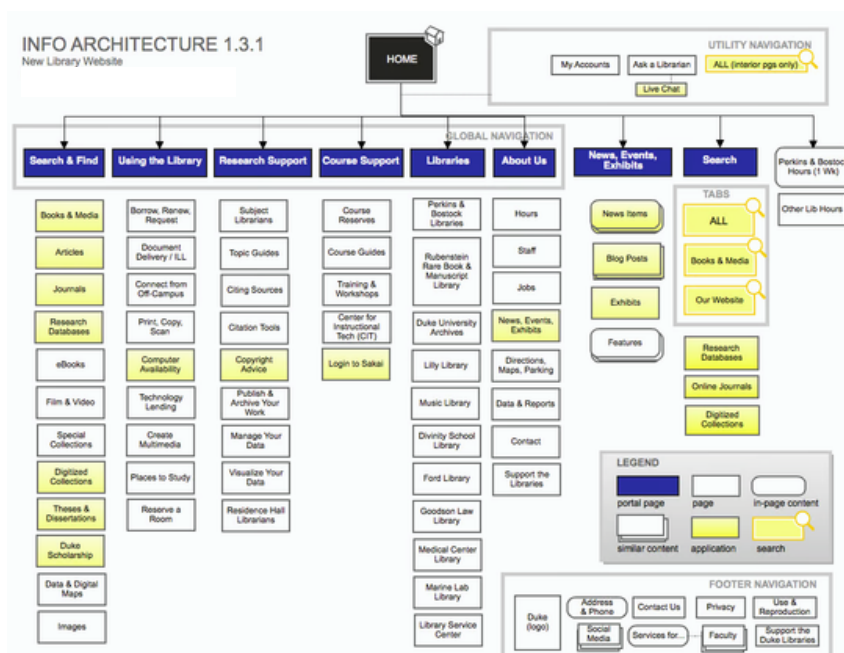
INFO ARCHITECTURE 1.3.1
New Library Website

HOME

UTILITY NAVIGATION
My Accounts
Ask a Librarian
ALL (interior pgs only)
Live Chat

GLOBAL NAVIGATION
Search & Find
Using the Library
Research Support
Course Support
Libraries
About Us
News, Events, Exhibits
Search
Perkins & Bostock Hours (1 Wk)
Other Lib Hours

Books & Media
Articles
Journals
Research Databases
eBooks
Film & Video
Special Collections
Digitized Collections
Theses & Dissertations
Duke Scholarship
Data & Digital Maps
Images

Borrow, Renew, Request
Document Delivery / ILL
Connect from Off-Campus
Print, Copy, Scan
Computer Availability
Technology Lending
Create Multimedia
Places to Study
Reserve a Room

Subject Librarians
Topic Guides
Citing Sources
Citation Tools
Copyright Advice
Publish & Archive Your Work
Manage Your Data
Visualize Your Data
Residence Hall Librarians

Course Reserves
Course Guides
Training & Workshops
Center for Instructional Tech (CIT)
Login to Sakai

Perkins & Bostock Libraries
Rubenstein Rare Book & Manuscript Library
Duke University Archives
Lilly Library
Music Library
Divinity School Library
Ford Library
Goodson Law Library
Medical Center Library
Marine Lab Library
Library Service Center

Hours
Staff
Jobs
News, Events, Exhibits
Directions, Maps, Parking
Data & Reports
Contact
Support the Libraries

News Items
Blog Posts
Exhibits
Features

TABS
ALL
Books & Media
Our Website

Research Databases
Online Journals
Digitized Collections

LEGEND
portal page
page
in-page content
similar content
application
search

FOOTER NAVIGATION
Duke (logo)
Address & Phone
Contact Us
Privacy
Use & Reproduction
Social Media
Services for...
Faculty
Support the Duke Libraries